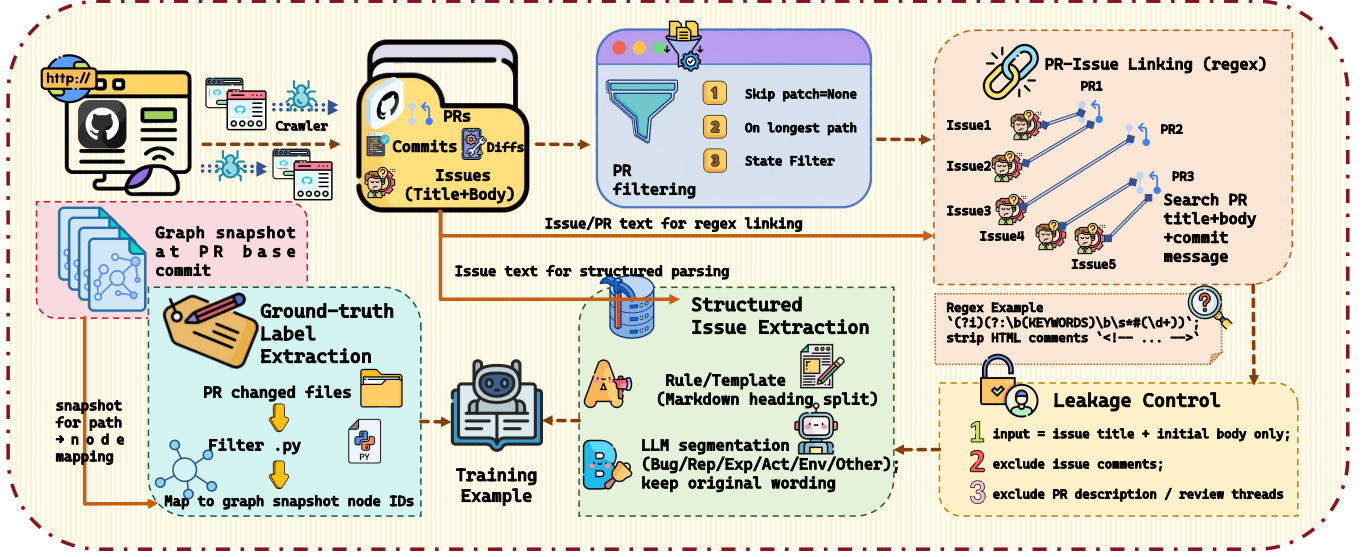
http://

Crawler

PRs
Commits
Diffs
Issues
(Title+Body)

PR
filtering

1 Skip patch=None
2 On longest path
3 State Filter

PR-Issue Linking (regex)

PR1
PR2
PR3
Issue1
Issue2
Issue3
Issue4
Issue5

Search PR title+body +commit message

Graph snapshot at PR base commit

Issue/PR text for regex linking

Issue text for structured parsing

Regex Example
`(?i)(?:\b(KEYWORDS)\b\s*#(\d+))`
strip HTML comments `<!-- ... -->`

Ground-truth Label Extraction

PR changed files

Filter .py

PY

Map to graph snapshot node IDs

snapshot for path → node mapping

Training Example

Structured Issue Extraction

A Rule/Template (Markdown heading split)

B LLM segmentation (Bug/Rep/Exp/Act/Env/Other); keep original wording

Leakage Control

1 input = issue title + initial body only;
2 exclude issue comments;
3 exclude PR description / review threads